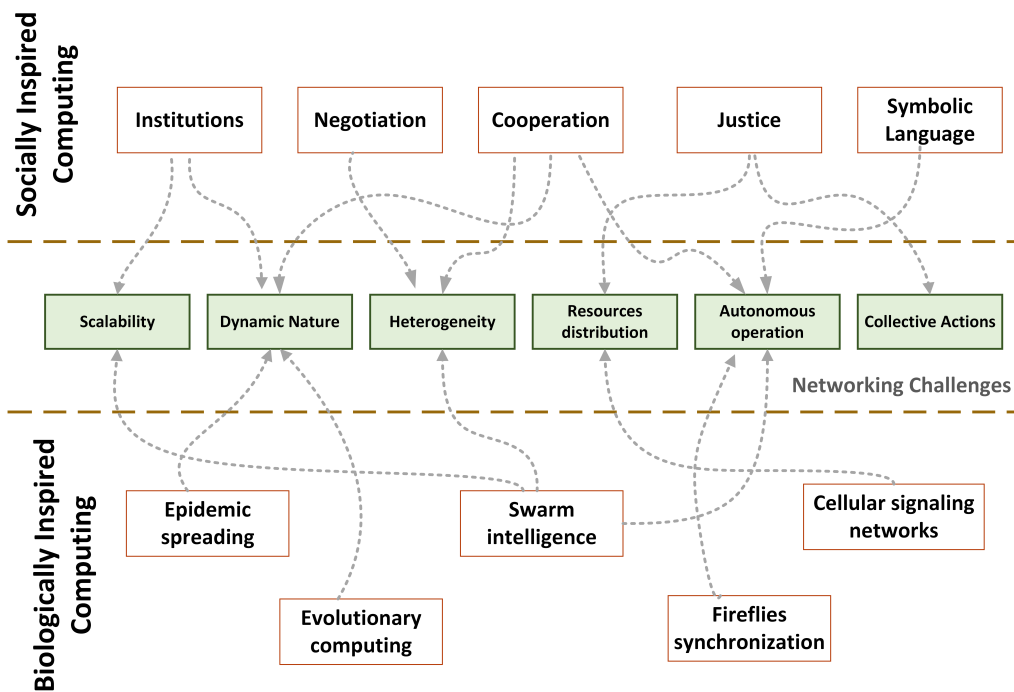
Socially Inspired Computing

Institutions

Negotiation

Cooperation

Justice

Symbolic Language

Scalability

Dynamic Nature

Heterogeneity

Resources distribution

Autonomous operation

Collective Actions

Networking Challenges

Biologically Inspired Computing

Epidemic spreading

Swarm intelligence

Cellular signaling networks

Evolutionary computing

Fireflies synchronization